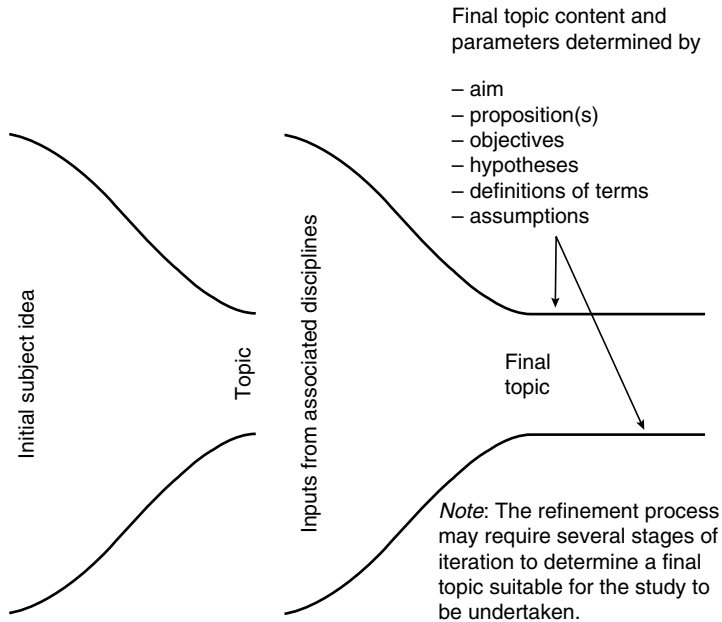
Final topic content and parameters determined by

– aim
– proposition(s)
– objectives
– hypotheses
– definitions of terms
– assumptions

Initial subject idea

Topic

Inputs from associated disciplines

Final topic

*Note*: The refinement process may require several stages of iteration to determine a final topic suitable for the study to be undertaken.